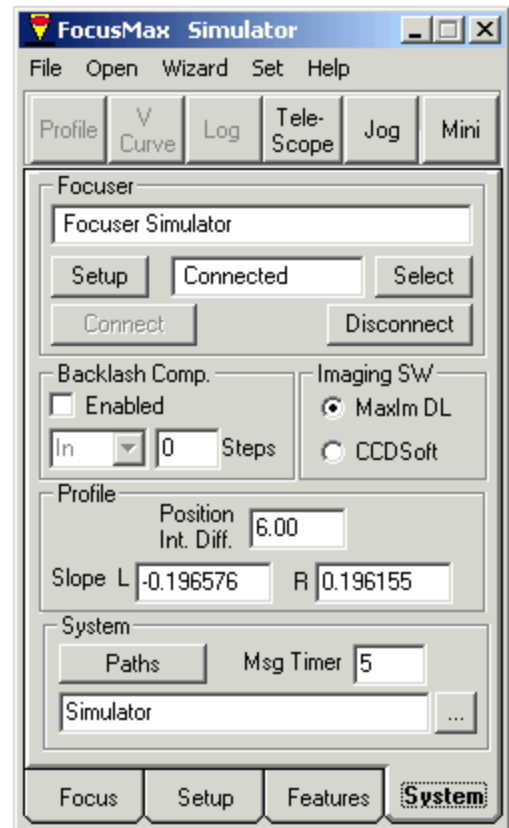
FocusMax Simulator

File Open Wizard Set Help

Profile V Curve Log Tele-Scope Jog Mini

Focuser

Focuser Simulator

Setup Connected Select

Connect Disconnect

Backlash Comp.

Enabled

In 0 Steps

Imaging SW

MaxIm DL

CCDSoft

Profile

Position Int. Diff. 6.00

Slope L -0.196576 R 0.196155

System

Paths Msg Timer 5

Simulator ...

Focus Setup Features System